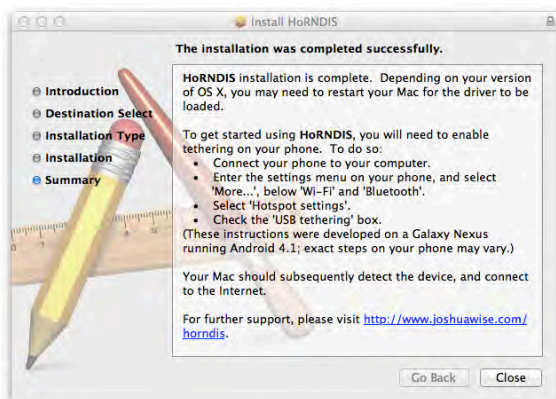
Install HoRNDIS

The installation was completed successfully.

Introduction
Destination Select
Installation Type
Installation
Summary

HoRNDIS installation is complete. Depending on your version of OS X, you may need to restart your Mac for the driver to be loaded.

To get started using HoRNDIS, you will need to enable tethering on your phone. To do so:

- Connect your phone to your computer.
- Enter the settings menu on your phone, and select 'More...', below 'Wi-Fi' and 'Bluetooth'.
- Select 'Hotspot settings'.
- Check the 'USB tethering' box.

(These instructions were developed on a Galaxy Nexus running Android 4.1; exact steps on your phone may vary.)

Your Mac should subsequently detect the device, and connect to the Internet.

For further support, please visit http://www.joshuawise.com/horndis.

Go Back
Close